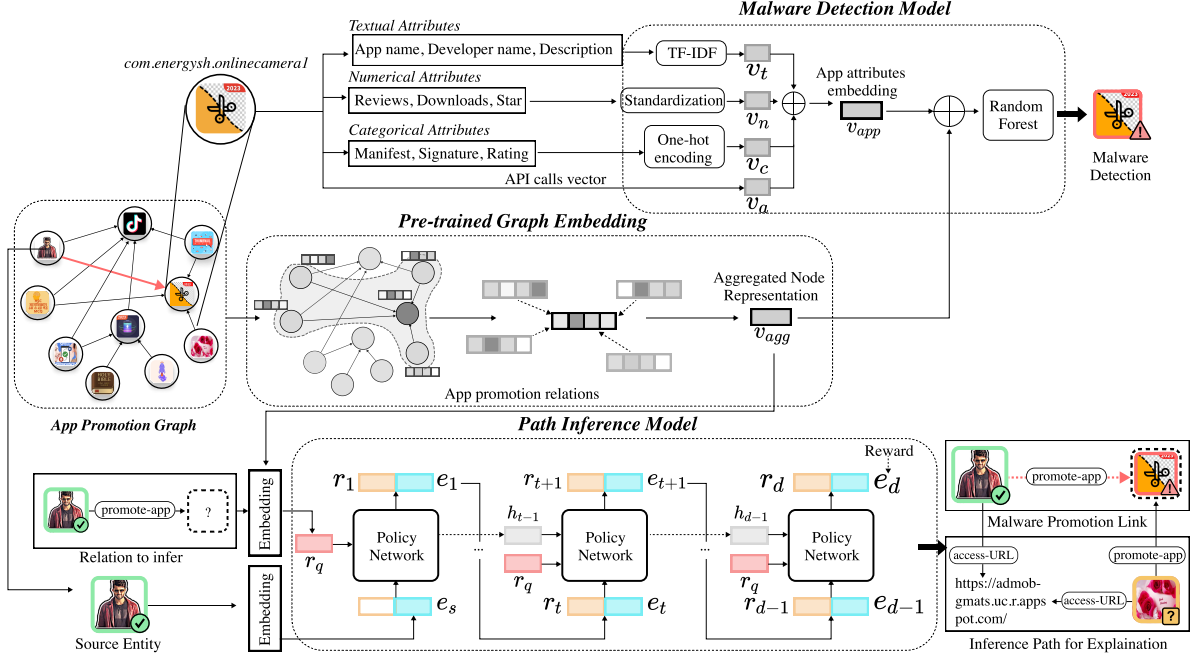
Malware Detection Model

Textual Attributes

App name, Developer name, Description

TF-IDF

$v_t$

com.energysh.onlinecamera1

Numerical Attributes

Reviews, Downloads, Star

Standardization

$v_n$

App attributes embedding

$v_{app}$

Random Forest

Categorical Attributes

Manifest, Signature, Rating

One-hot encoding

$v_c$

Malware Detection

API calls vector

$v_a$

Pre-trained Graph Embedding

Aggregated Node Representation

$v_{agg}$

App promotion relations

App Promotion Graph

Path Inference Model

Reward

promote-app

?

Relation to infer

Embedding

$r_q$

$r_1$ $e_1$

Policy Network

$e_s$

$r_{t+1}$ $e_{t+1}$

$h_{t-1}$

$r_q$

Policy Network

$r_t$ $e_t$

$r_d$ $e_d$

$h_{d-1}$

$r_q$

Policy Network

$r_{d-1}$ $e_{d-1}$

Source Entity

Embedding

promote-app

Malware Promotion Link

access-URL

promote-app

https://admob-gmats.uc.r.appspot.com/

access-URL

Inference Path for Explaination